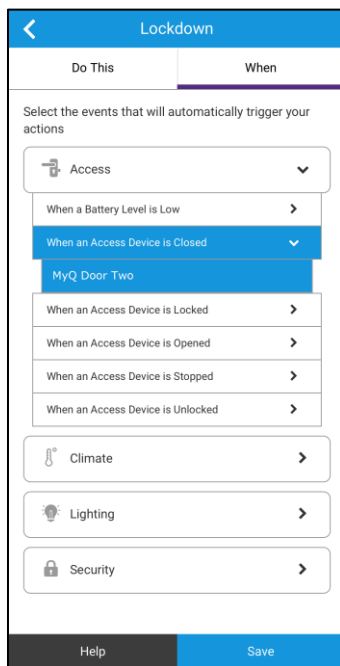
Lockdown

Do This

When

Select the events that will automatically trigger your actions

Access

When a Battery Level is Low

When an Access Device is Closed

MyQ Door Two

When an Access Device is Locked

When an Access Device is Opened

When an Access Device is Stopped

When an Access Device is Unlocked

Climate

Lighting

Security

Help

Save